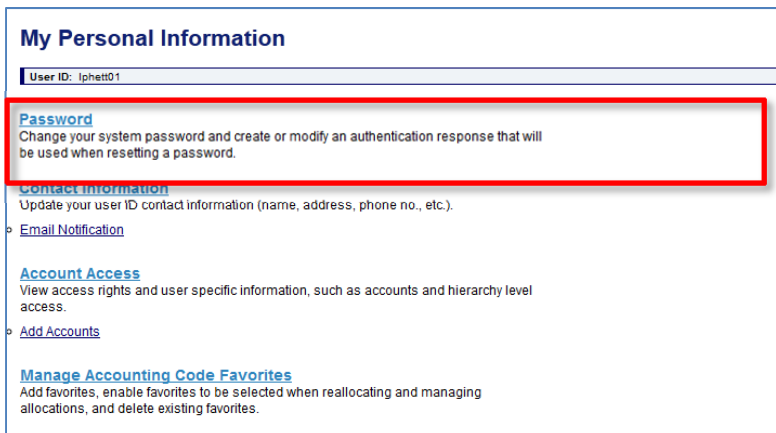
My Personal Information

User ID: lphett01

Password
Change your system password and create or modify an authentication response that will be used when resetting a password.

Contact Information
Update your user ID contact information (name, address, phone no., etc.).

Email Notification

Account Access
View access rights and user specific information, such as accounts and hierarchy level access.

Add Accounts

Manage Accounting Code Favorites
Add favorites, enable favorites to be selected when reallocating and managing allocations, and delete existing favorites.